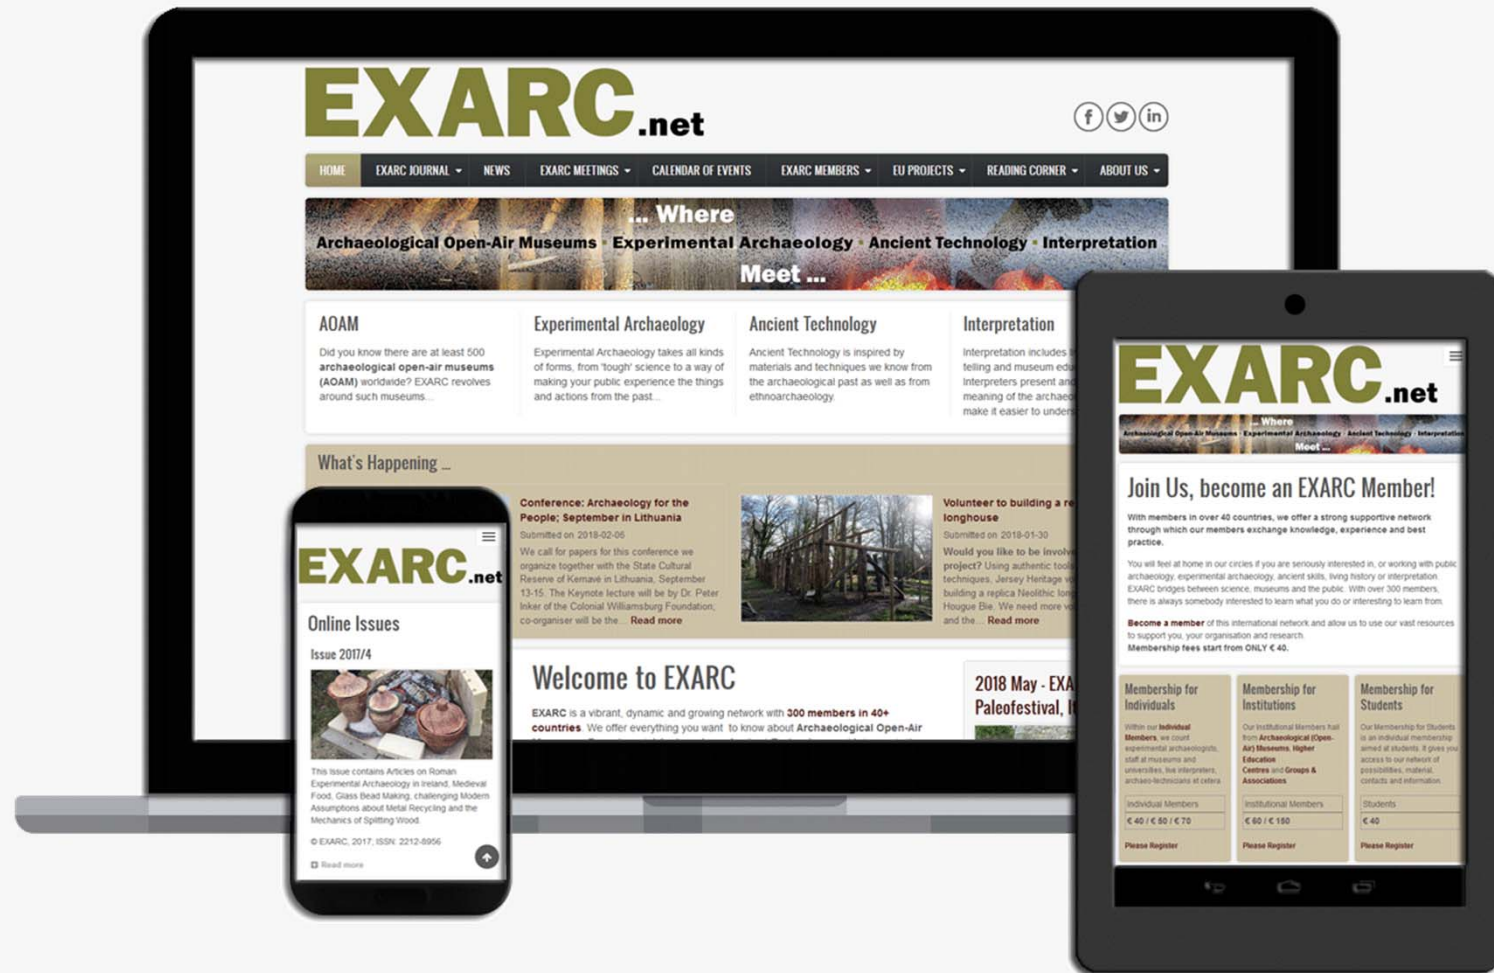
EXARC.net

HOME | EXARC JOURNAL | NEWS | EXARC MEETINGS | CALENDAR OF EVENTS | EXARC MEMBERS | EU PROJECTS | READING CORNER | ABOUT US

... Where
Archaeological Open-Air Museums · Experimental Archaeology · Ancient Technology · Interpretation
Meet ...

AOAM
Did you know there are at least 500 archaeological open-air museums (AOAM) worldwide? EXARC revolves around such museums...

Experimental Archaeology
Experimental Archaeology takes all kinds of forms, from 'tough' science to a way of making your public experience the things and actions from the past...

Ancient Technology
Ancient Technology is inspired by materials and techniques we know from the archaeological past as well as from ethnoarchaeology.

Interpretation
Interpretation includes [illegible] telling and museum edu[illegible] Interpreters present an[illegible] meaning of the archae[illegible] make it easier to under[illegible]

What's Happening ...

Conference: Archaeology for the People; September in Lithuania
Submitted on 2018-02-06
We call for papers for this conference we organize together with the State Cultural Reserve of Kernavė in Lithuania, September 13-15. The Keynote lecture will be by Dr. Peter Inker of the Colonial Williamsburg Foundation; co-organiser will be the... Read more

Volunteer to building a re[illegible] longhouse
Submitted on 2018-01-30
Would you like to be involv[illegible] project? Using authentic tool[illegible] techniques, Jersey Heritage w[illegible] building a replica Neolithic lon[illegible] Hougue Bie. We need more v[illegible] and the... Read more

Welcome to EXARC
EXARC is a vibrant, dynamic and growing network with 300 members in 40+ countries. We offer everything you want to know about Archaeological Open-Air

2018 May - EXA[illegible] Paleofestival, I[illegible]

EXARC.net
Online Issues
Issue 2017/4
This issue contains Articles on Roman Experimental Archaeology in Ireland; Medieval Food, Glass Bead Making; challenging Modern Assumptions about Metal Recycling and the Mechanics of Splitting Wood.
© EXARC, 2017, ISSN: 2212-8956
Read more

EXARC.net
... Where
Archaeological Open-Air Museums · Experimental Archaeology · Ancient Technology · Interpretation
Meet ...

Join Us, become an EXARC Member!
With members in over 40 countries, we offer a strong supportive network through which our members exchange knowledge, experience and best practice.
You will feel at home in our circles if you are seriously interested in, or working with public archaeology, experimental archaeology, ancient skills, living history or interpretation. EXARC bridges between science, museums and the public. With over 300 members, there is always somebody interested to learn what you do or interesting to learn from.
Become a member of this international network and allow us to use our vast resources to support you, your organisation and research.
Membership fees start from ONLY € 40.

Membership for Individuals
Within our Individual Members, we count experimental archaeologists, staff at museums and universities, live interpreters, archaeo-technicians et cetera
Individual Members
€ 40 / € 50 / € 70
Please Register

Membership for Institutions
Our Institutional Members hail from Archaeological (Open-Air) Museums, Higher Education Centres and Groups & Associations
Institutional Members
€ 60 / € 150
Please Register

Membership for Students
Our Membership for Students is an individual membership aimed at students. It gives you access to our network of possibilities, material, contacts and information.
Students
€ 40
Please Register